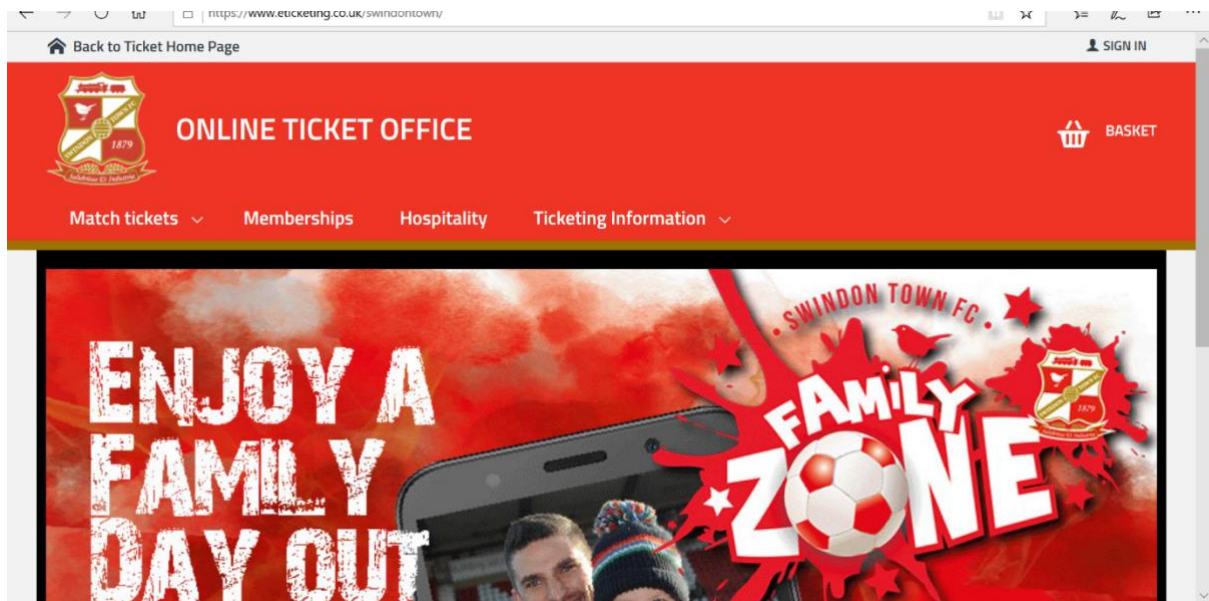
https://www.eticketing.co.uk/swindontown/

Back to Ticket Home Page

SIGN IN

SWINDON TOWN FC
1879
Salubritas Et Industria

ONLINE TICKET OFFICE

BASKET

Match tickets

Memberships

Hospitality

Ticketing Information

ENJOY A FAMILY DAY OUT

SWINDON TOWN FC

FAMILY ZONE

1879